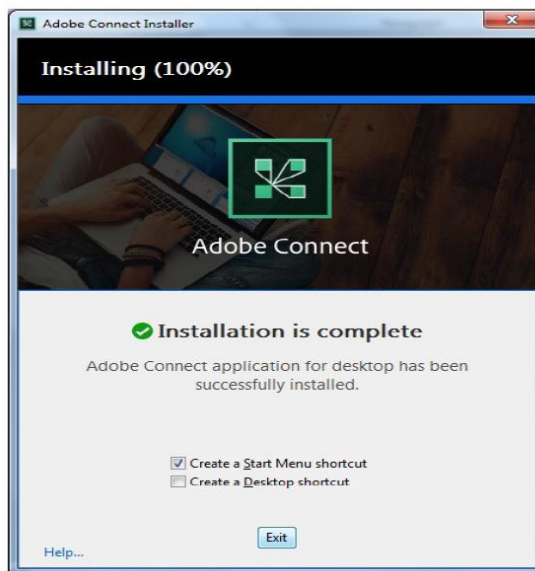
Adobe Connect Installer

Installing (100%)

Adobe Connect

Installation is complete

Adobe Connect application for desktop has been successfully installed.

Create a Start Menu shortcut
Create a Desktop shortcut

Exit

Help...